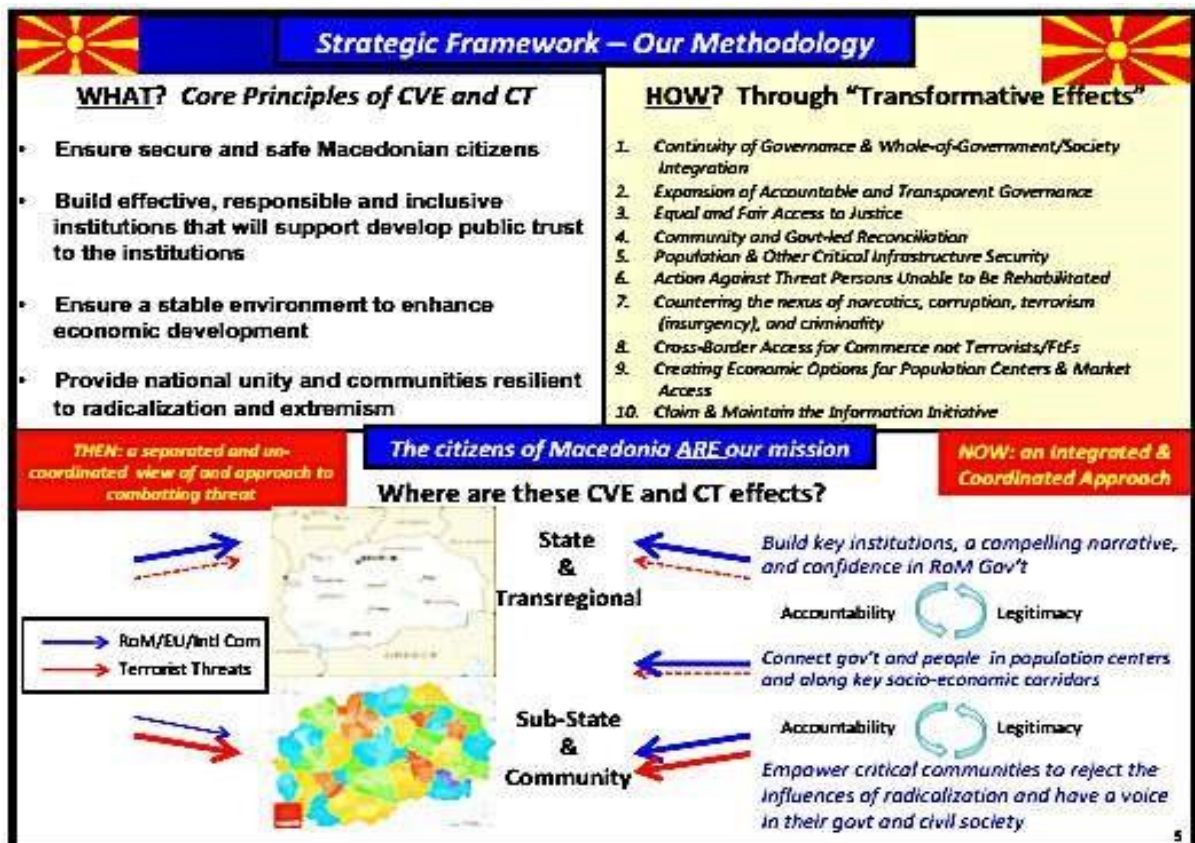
Strategic Framework – Our Methodology

WHAT? Core Principles of CVE and CT

- Ensure secure and safe Macedonian citizens
- Build effective, responsible and inclusive institutions that will support develop public trust to the institutions
- Ensure a stable environment to enhance economic development
- Provide national unity and communities resilient to radicalization and extremism

HOW? Through "Transformative Effects"

1. Continuity of Governance & Whole-of-Government/Society Integration
2. Expansion of Accountable and Transparent Governance
3. Equal and Fair Access to Justice
4. Community and Govt-led Reconciliation
5. Population & Other Critical Infrastructure Security
6. Action Against Threat Persons Unable to Be Rehabilitated
7. Countering the nexus of narcotics, corruption, terrorism (insurgency), and criminality
8. Cross-Border Access for Commerce not Terrorists/FtFs
9. Creating Economic Options for Population Centers & Market Access
10. Claim & Maintain the Information Initiative

THEN: a separated and un-coordinated view of and approach to combatting threat

The citizens of Macedonia ARE our mission

NOW: an Integrated & Coordinated Approach

Where are these CVE and CT effects?

State & Transregional

Build key institutions, a compelling narrative, and confidence in RoM Gov't

Accountability Legitimacy

RoM/EU/Intl Com
Terrorist Threats

Connect gov't and people in population centers and along key socio-economic corridors

Sub-State & Community

Accountability Legitimacy

Empower critical communities to reject the influences of radicalization and have a voice in their govt and civil society

5